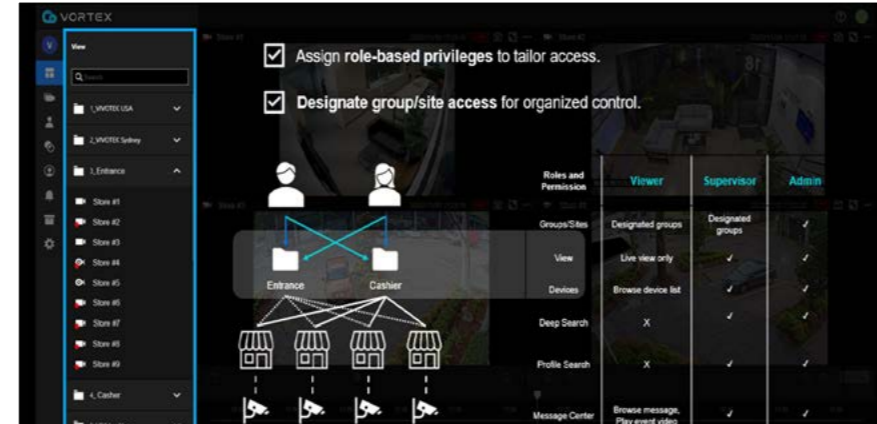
VORTEX

View

Search

1_VIVOTEK USA

2_VIVOTEK Sydney

3_Entrance

Store #1

Store #2

Store #3

Store #4

Store #5

Store #6

Store #7

Store #8

Store #9

4_Cashier

Assign role-based privileges to tailor access.

Designate group/site access for organized control.

Entrance

Cashier

| Roles and Permission | Viewer | Supervisor | Admin |
|---|---|---|---|
| Groups/Sites | Designated groups | Designated groups | ✓ |
| View | Live view only | ✓ | ✓ |
| Devices | Browse device list | ✓ | ✓ |
| Deep Search | X | ✓ | ✓ |
| Profile Search | X | ✓ | ✓ |
| Message Center | Browse message, Play event video | ✓ | ✓ |